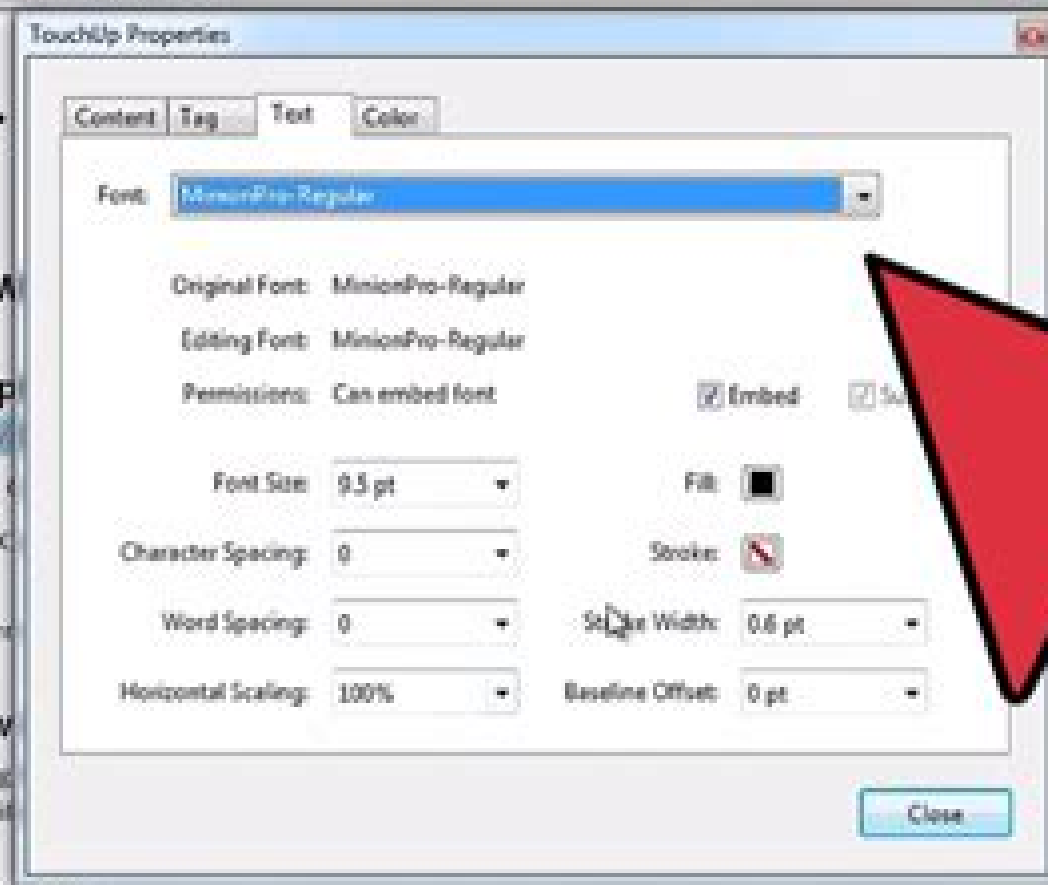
TouchUp Properties

Content Tag Text Color

Font: MinionPro-Regular

Original Font: MinionPro-Regular

Editing Font: MinionPro-Regular

Permissions: Can embed font

Embed

Su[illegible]

Font Size: 9.5 pt

Fill:

Character Spacing: 0

Stroke:

Word Spacing: 0

St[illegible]e Width: 0.6 pt

Horizontal Scaling: 100%

Baseline Offset: 0 pt

Close